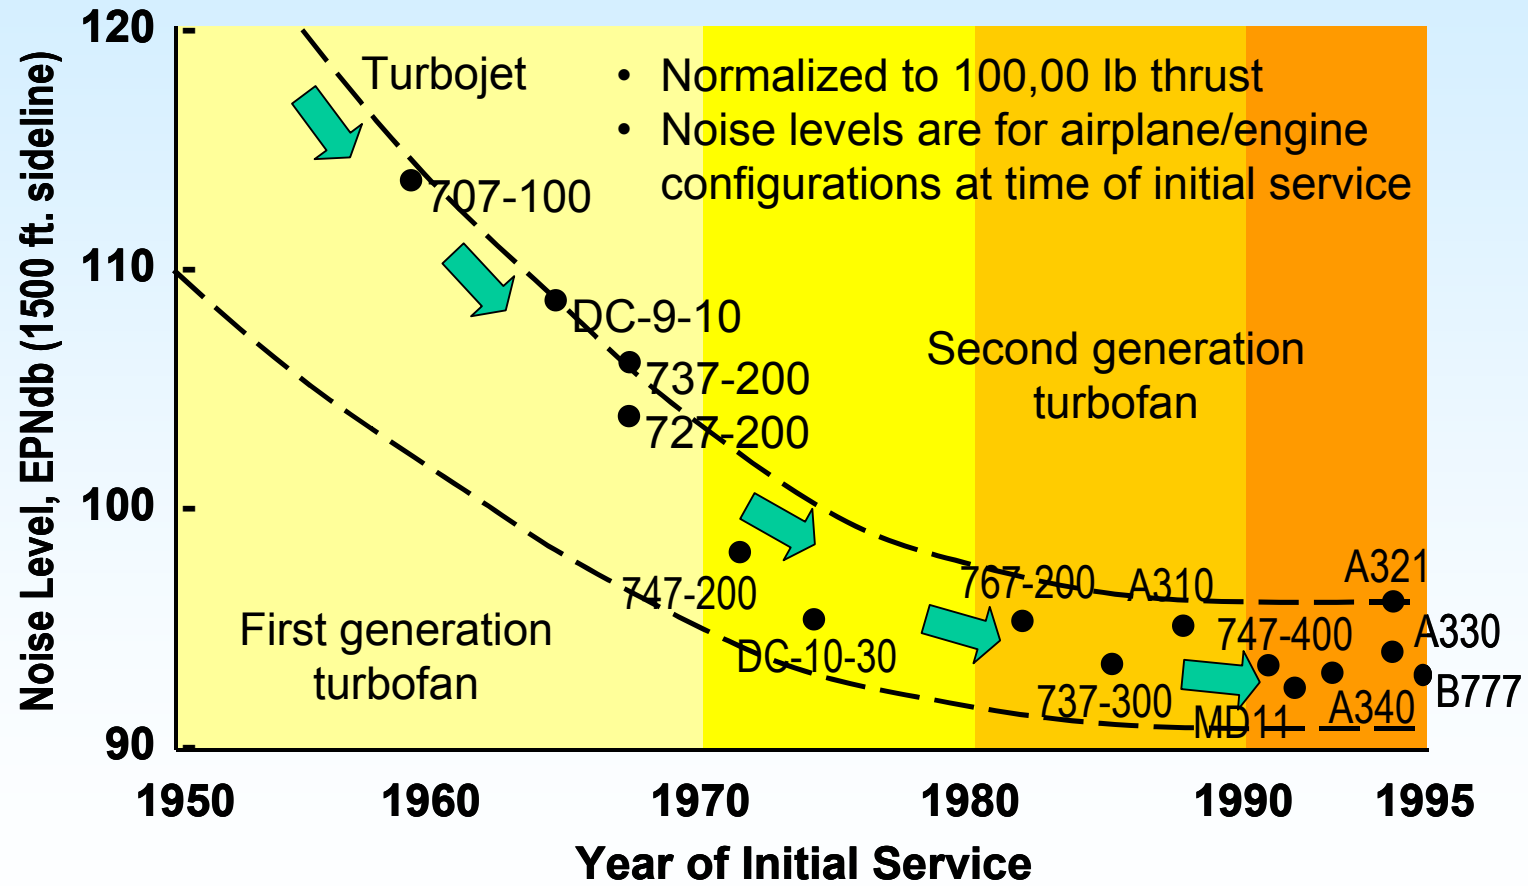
Noise Level, EPNdb (1500 ft. sideline)

120
110
100
90

Turbojet

• Normalized to 100,00 lb thrust
• Noise levels are for airplane/engine configurations at time of initial service

707-100
DC-9-10
737-200
727-200

Second generation turbofan

747-200
DC-10-30

First generation turbofan

767-200
A310
A321
747-400
A330
737-300
MD11
A340
B777

1950
1960
1970
1980
1990
1995

Year of Initial Service